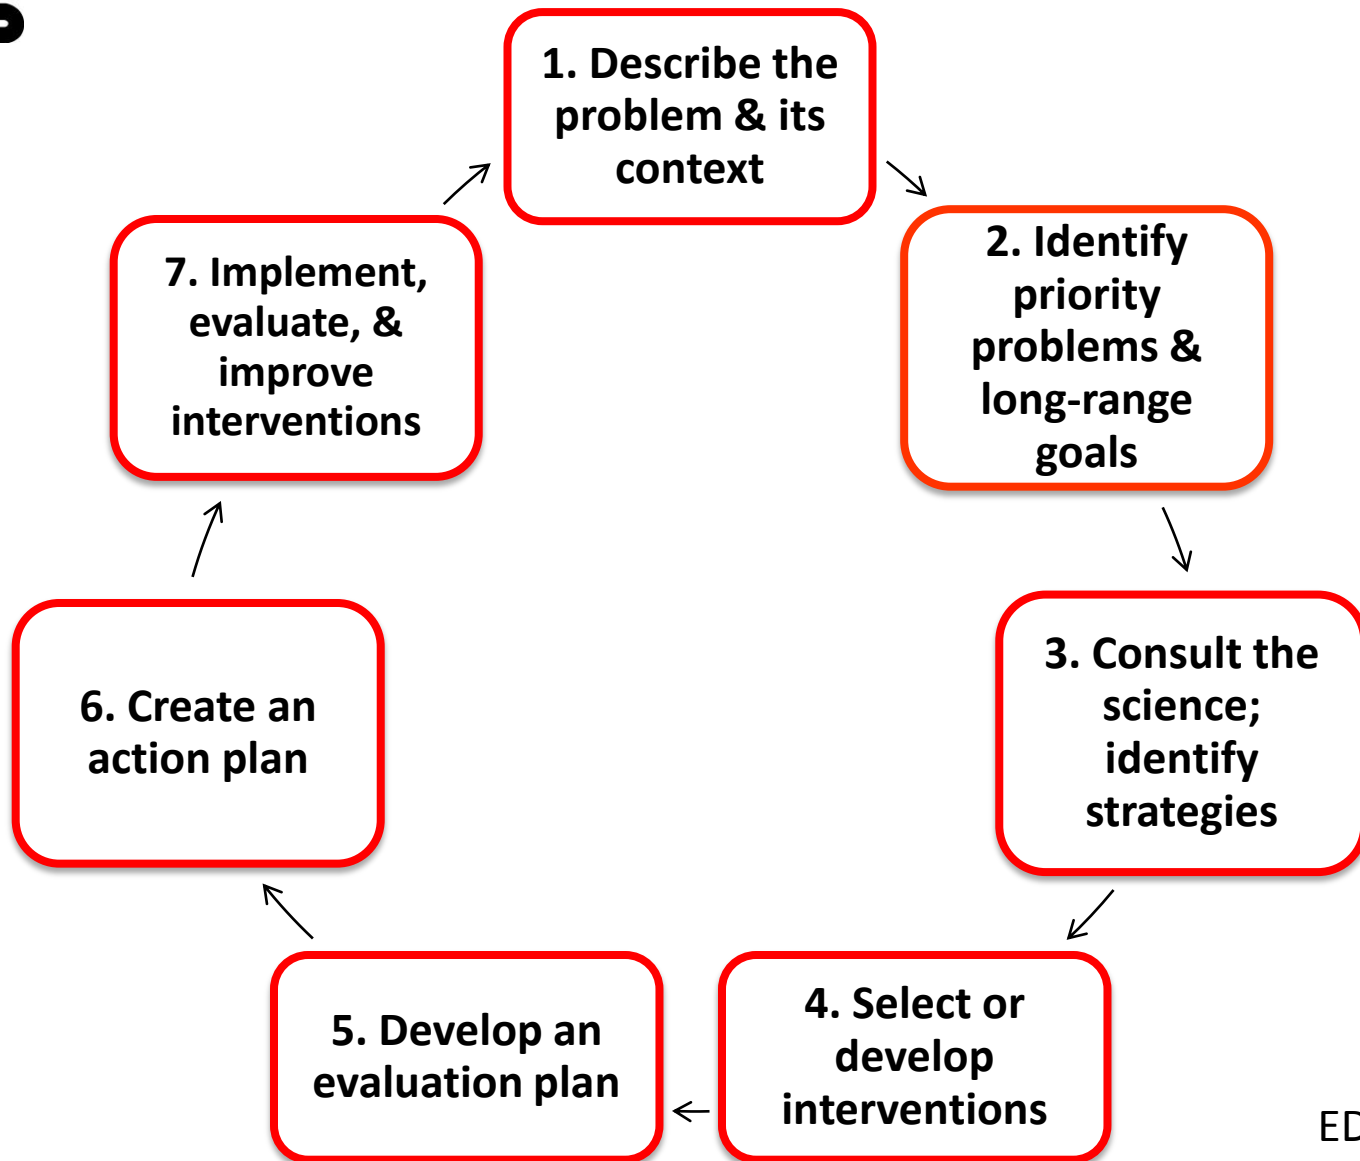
1. Describe the problem & its context

2. Identify priority problems & long-range goals

3. Consult the science; identify strategies

4. Select or develop interventions

5. Develop an evaluation plan

6. Create an action plan

7. Implement, evaluate, & improve interventions

ED